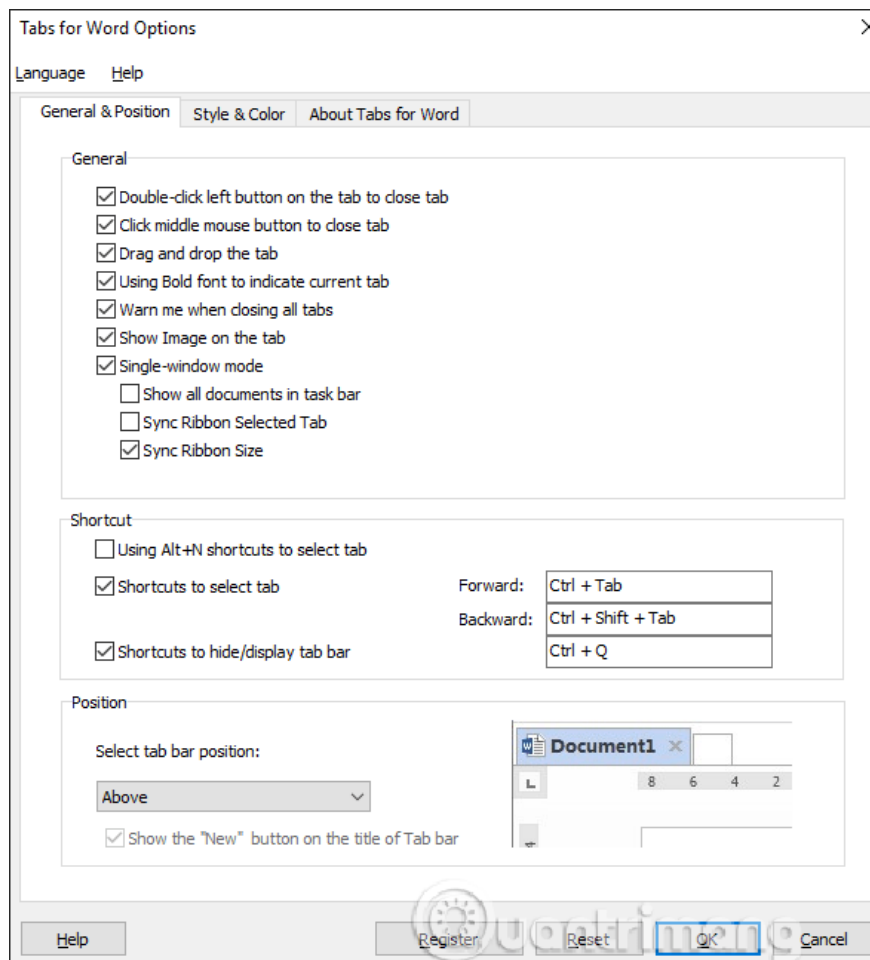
Tabs for Word Options

Language Help

General & Position | Style & Color | About Tabs for Word

General

Double-click left button on the tab to close tab
Click middle mouse button to close tab
Drag and drop the tab
Using Bold font to indicate current tab
Warn me when closing all tabs
Show Image on the tab
Single-window mode
Show all documents in task bar
Sync Ribbon Selected Tab
Sync Ribbon Size

Shortcut

Using Alt+N shortcuts to select tab
Shortcuts to select tab
Forward: Ctrl + Tab
Backward: Ctrl + Shift + Tab
Shortcuts to hide/display tab bar
Ctrl + Q

Position

Select tab bar position:
Above
Show the "New" button on the title of Tab bar

Document1 ×
L 8 6 4 2

Help Register Reset OK Cancel

uantrimang